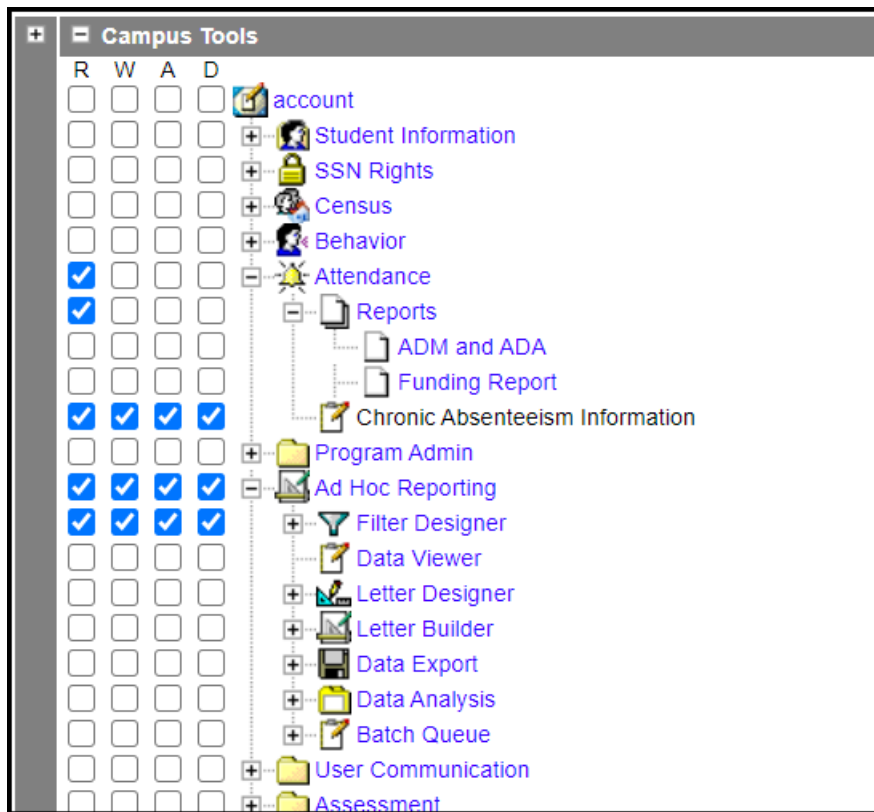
Campus Tools

R W A D

account

Student Information

SSN Rights

Census

Behavior

Attendance

Reports

ADM and ADA

Funding Report

Chronic Absenteeism Information

Program Admin

Ad Hoc Reporting

Filter Designer

Data Viewer

Letter Designer

Letter Builder

Data Export

Data Analysis

Batch Queue

User Communication

Assessment